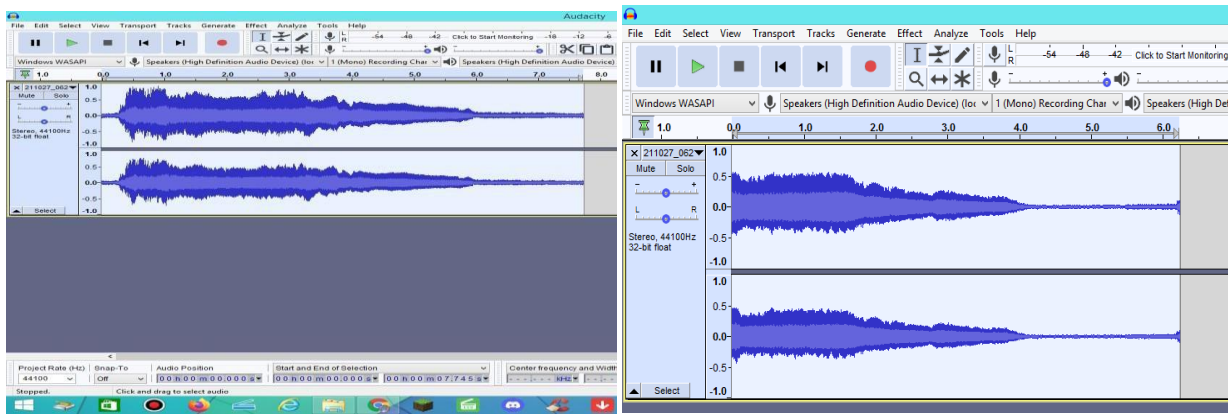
Audacity

File Edit Select View Transport Tracks Generate Effect Analyze Tools Help

-54 -48 -42 Click to Start Monitoring -18 -12 -6

Windows WASAPI | Speakers (High Definition Audio Device) (loo | 1 (Mono) Recording Char | Speakers (High Definition Audio Device)

1.0 0.0 1.0 2.0 3.0 4.0 5.0 6.0 7.0 8.0

211027_062 | Mute | Solo | L R | Stereo, 44100Hz 32-bit float | Select

1.0 0.5 0.0 -0.5 -1.0 1.0 0.5 0.0 -0.5 -1.0

Project Rate (Hz) 44100 | Snap-To Off | Audio Position 00 h 00 m 00.000 s | Start and End of Selection 00 h 00 m 00.000 s 00 h 00 m 07.745 s | Center frequency and Width

Stopped. Click and drag to select audio

File Edit Select View Transport Tracks Generate Effect Analyze Tools Help

-54 -48 -42 Click to Start Monitoring

Windows WASAPI | Speakers (High Definition Audio Device) (loo | 1 (Mono) Recording Char | Speakers (High Def

1.0 0.0 1.0 2.0 3.0 4.0 5.0 6.0

211027_062 | Mute | Solo | L R | Stereo, 44100Hz 32-bit float | Select

1.0 0.5 0.0 -0.5 -1.0 1.0 0.5 0.0 -0.5 -1.0